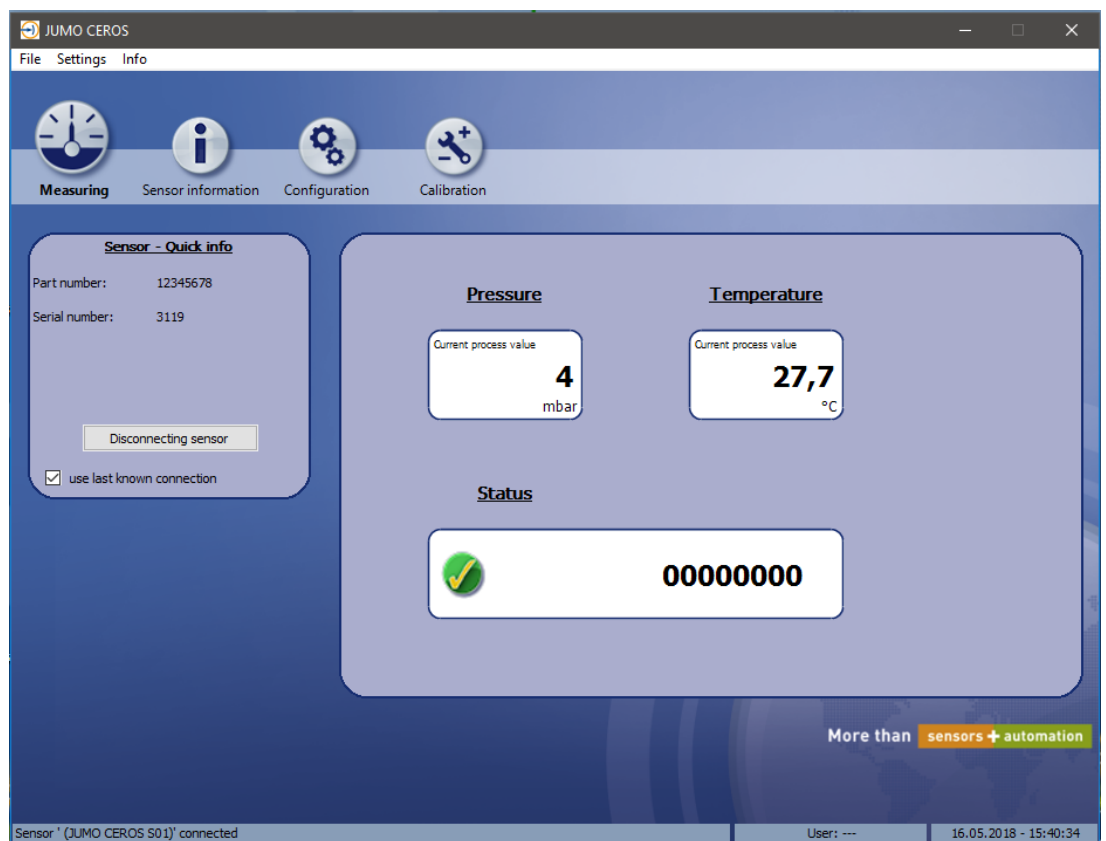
JUMO CEROS

File Settings Info

Measuring Sensor information Configuration Calibration

Sensor - Quick info

Part number: 12345678

Serial number: 3119

Disconnecting sensor

use last known connection

Pressure

Current process value

4

mbar

Temperature

Current process value

27,7

°C

Status

00000000

More than sensors + automation

Sensor ' (JUMO CEROS S01)' connected

User: ---

16.05.2018 - 15:40:34